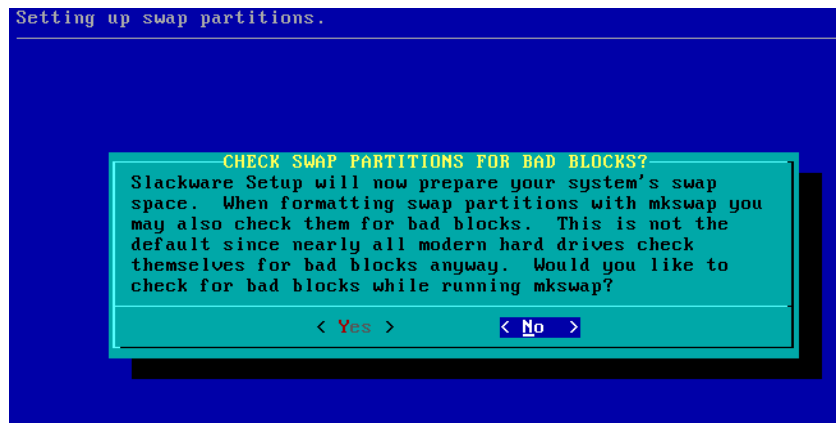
Setting up swap partitions.

CHECK SWAP PARTITIONS FOR BAD BLOCKS?

Slackware Setup will now prepare your system's swap space. When formatting swap partitions with mkswap you may also check them for bad blocks. This is not the default since nearly all modern hard drives check themselves for bad blocks anyway. Would you like to check for bad blocks while running mkswap?

< Yes >    < No >